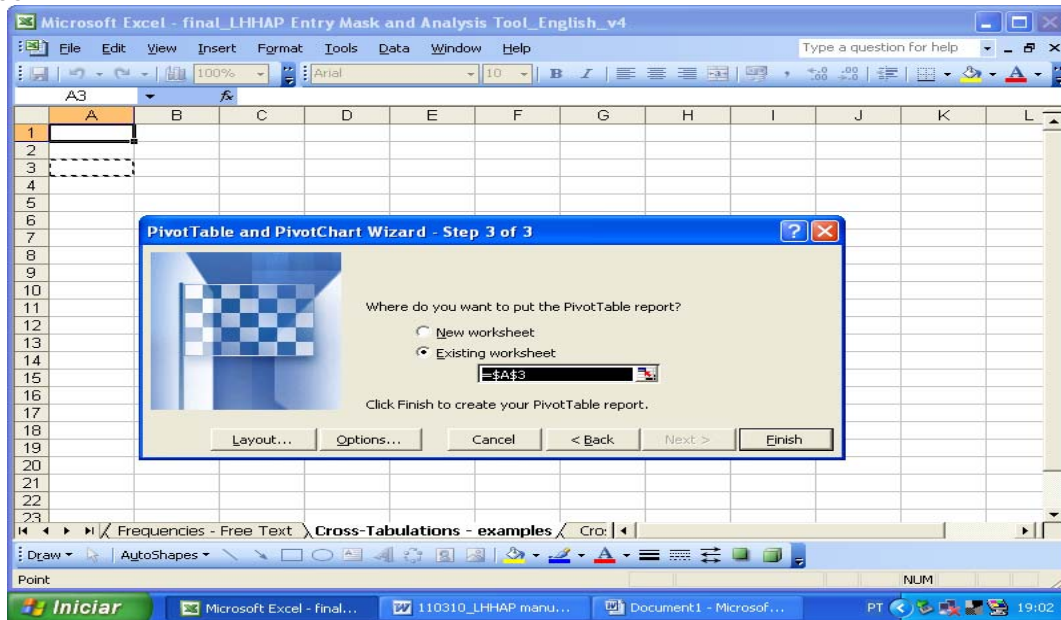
Microsoft Excel - final_LHHAP Entry Mask and Analysis Tool_English_v4

File Edit View Insert Format Tools Data Window Help

Type a question for help

100%

Arial

10

B I

A3

| | A | B | C | D | E | F | G | H | I | J | K | L |
|---|---|---|---|---|---|---|---|---|---|---|---|---|
| 1 | | | | | | | | | | | | |
| 2 | | | | | | | | | | | | |
| 3 | | | | | | | | | | | | |
| 4 | | | | | | | | | | | | |
| 5 | | | | | | | | | | | | |
| 6 | | | | | | | | | | | | |
| 7 | | | | | | | | | | | | |
| 8 | | | | | | | | | | | | |
| 9 | | | | | | | | | | | | |
| 10 | | | | | | | | | | | | |
| 11 | | | | | | | | | | | | |
| 12 | | | | | | | | | | | | |
| 13 | | | | | | | | | | | | |
| 14 | | | | | | | | | | | | |
| 15 | | | | | | | | | | | | |
| 16 | | | | | | | | | | | | |
| 17 | | | | | | | | | | | | |
| 18 | | | | | | | | | | | | |
| 19 | | | | | | | | | | | | |
| 20 | | | | | | | | | | | | |
| 21 | | | | | | | | | | | | |
| 22 | | | | | | | | | | | | |
| 23 | | | | | | | | | | | | |

PivotTable and PivotChart Wizard - Step 3 of 3

Where do you want to put the PivotTable report?

New worksheet

Existing worksheet

=$A$3

Click Finish to create your PivotTable report.

Layout... Options... Cancel < Back Next > Finish

Frequencies - Free Text Cross-Tabulations - examples Cro:

Draw AutoShapes

Point NUM

Iniciar Microsoft Excel - final... 110310_LHHAP manu... Document1 - Microsof... PT 19:02